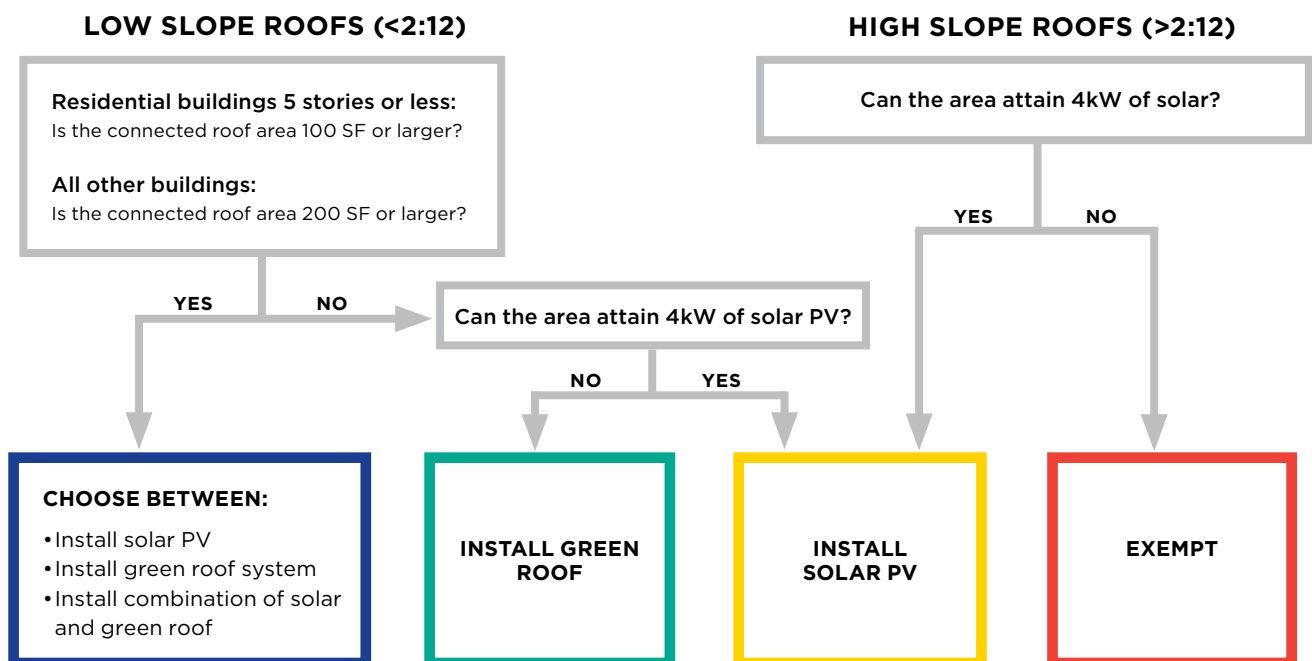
LOW SLOPE ROOFS (<2:12)

Residential buildings 5 stories or less:
Is the connected roof area 100 SF or larger?

All other buildings:
Is the connected roof area 200 SF or larger?

YES

NO

Can the area attain 4kW of solar PV?

NO

YES

HIGH SLOPE ROOFS (>2:12)

Can the area attain 4kW of solar?

YES

NO

CHOOSE BETWEEN:
• Install solar PV
• Install green roof system
• Install combination of solar and green roof

INSTALL GREEN ROOF

INSTALL SOLAR PV

EXEMPT